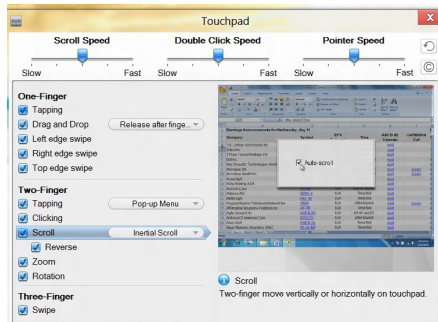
Touchpad

Scroll Speed
Slow Fast

Double Click Speed
Slow Fast

Pointer Speed
Slow Fast

One-Finger
Tapping
Drag and Drop
Release after finge...
Left edge swipe
Right edge swipe
Top edge swipe

Two-Finger
Tapping
Pop-up Menu
Clicking
Scroll
Inertial Scroll
Reverse
Zoom
Rotation

Three-Finger
Swipe

Auto-scroll

Scroll
Two-finger move vertically or horizontally on touchpad.